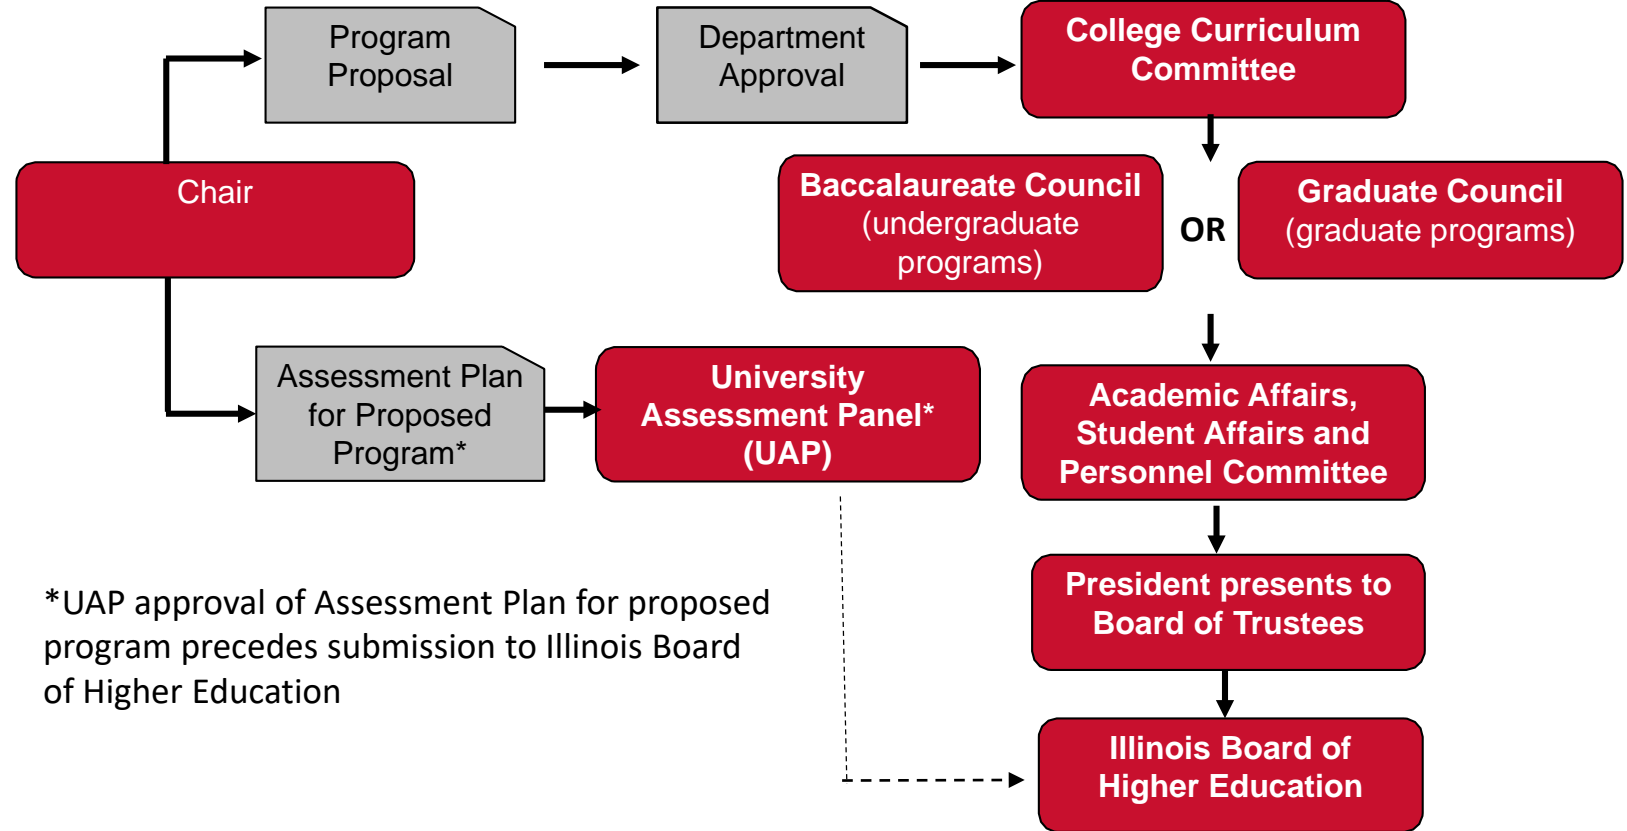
Program Proposal

Department Approval

College Curriculum Committee

Chair

Baccalaureate Council (undergraduate programs)

OR

Graduate Council (graduate programs)

Assessment Plan for Proposed Program*

University Assessment Panel* (UAP)

Academic Affairs, Student Affairs and Personnel Committee

President presents to Board of Trustees

*UAP approval of Assessment Plan for proposed program precedes submission to Illinois Board of Higher Education

Illinois Board of Higher Education